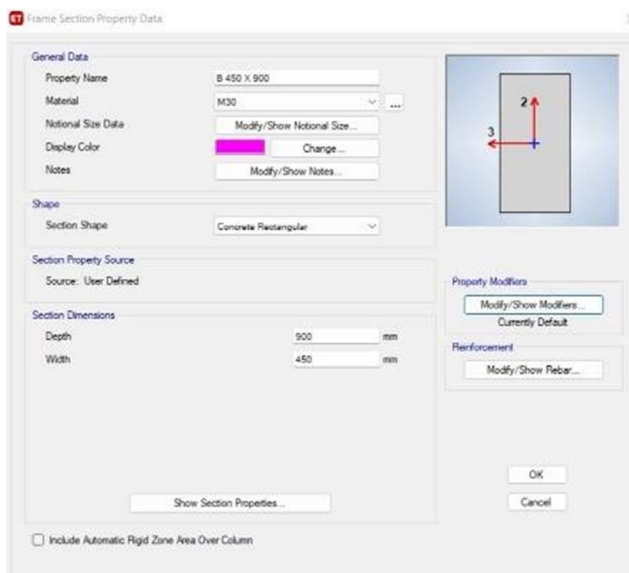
ET Frame Section Property Data

General Data
Property Name
B 450 X 900
Material
M30
...
Notional Size Data
Modify/Show Notional Size...
Display Color
Change...
Notes
Modify/Show Notes...

Shape
Section Shape
Concrete Rectangular

Section Property Source
Source: User Defined

Section Dimensions
Depth
900
mm
Width
450
mm

2
3

Property Modifiers
Modify/Show Modifiers...
Currently Default

Reinforcement
Modify/Show Rebar...

Show Section Properties...

OK
Cancel

Include Automatic Rigid Zone Area Over Column